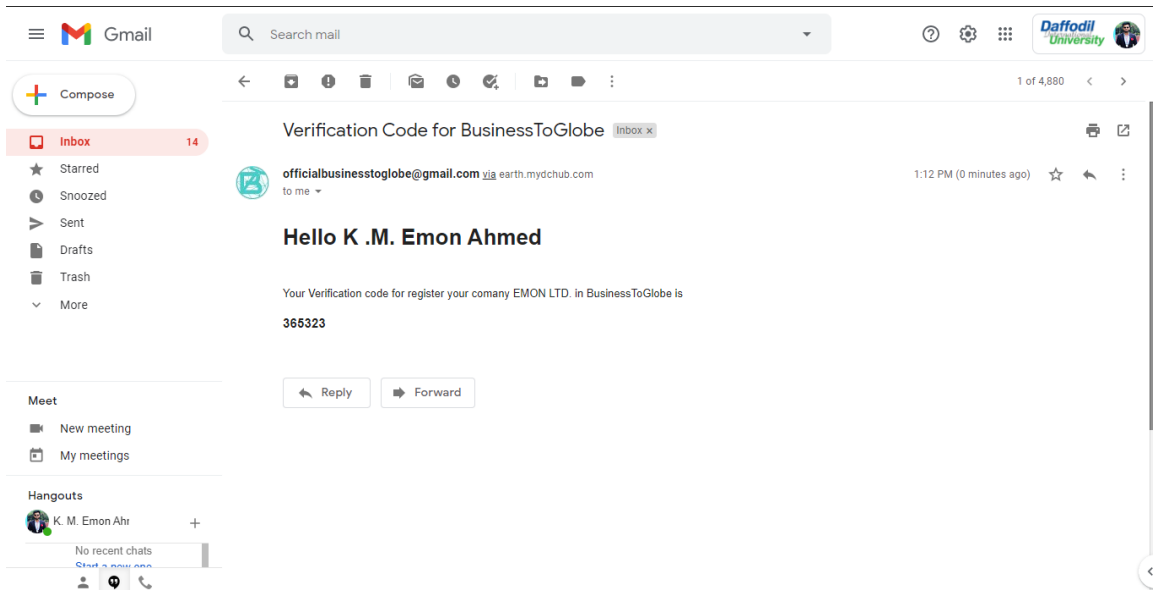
Gmail

Search mail

Daffodil International University

Compose

Inbox 14
Starred
Snoozed
Sent
Drafts
Trash
More

Meet
New meeting
My meetings

Hangouts
K. M. Emon Ahr
No recent chats
Start a new one

1 of 4,880

Verification Code for BusinessToGlobe Inbox ×

officialbusinesstoglobe@gmail.com via earth.mydchub.com
to me

1:12 PM (0 minutes ago)

Hello K .M. Emon Ahmed

Your Verification code for register your comany EMON LTD. in BusinessToGlobe is

365323

Reply

Forward